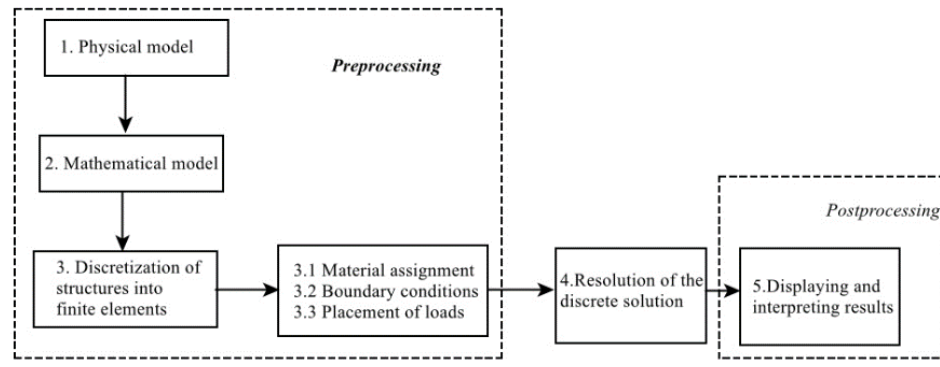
1. Physical model

Preprocessing

2. Mathematical model

3. Discretization of structures into finite elements

3.1 Material assignment
3.2 Boundary conditions
3.3 Placement of loads

4.Resolution of the discrete solution

Postprocessing

5.Displaying and interpreting results